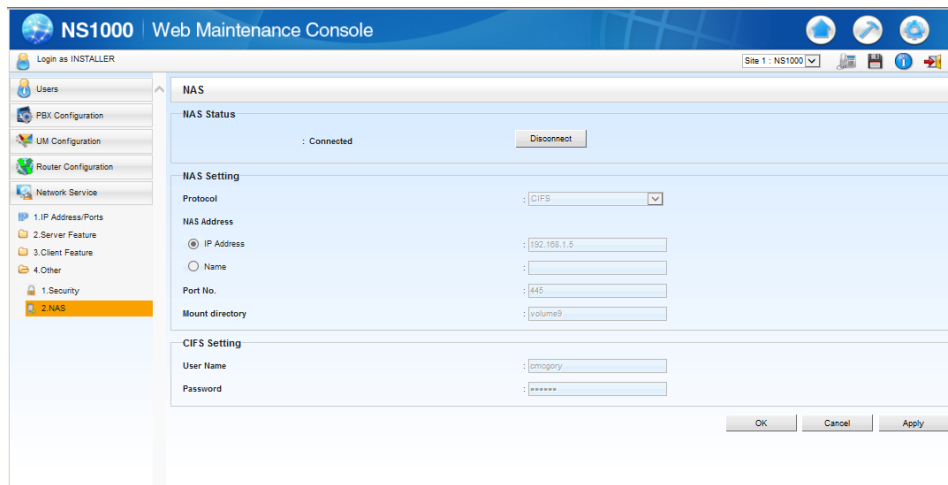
NS1000 | Web Maintenance Console

Login as INSTALLER

Site 1 : NS1000

Users
PBX Configuration
UM Configuration
Router Configuration
Network Service
1.IP Address/Ports
2.Server Feature
3.Client Feature
4.Other
1.Security
2.NAS

NAS

NAS Status
: Connected
Disconnect

NAS Setting
Protocol : CIFS
NAS Address
IP Address : 192.168.1.5
Name :
Port No. : 445
Mount directory : volume9

CIFS Setting
User Name : cmcgory
Password : ●●●●●●

OK
Cancel
Apply